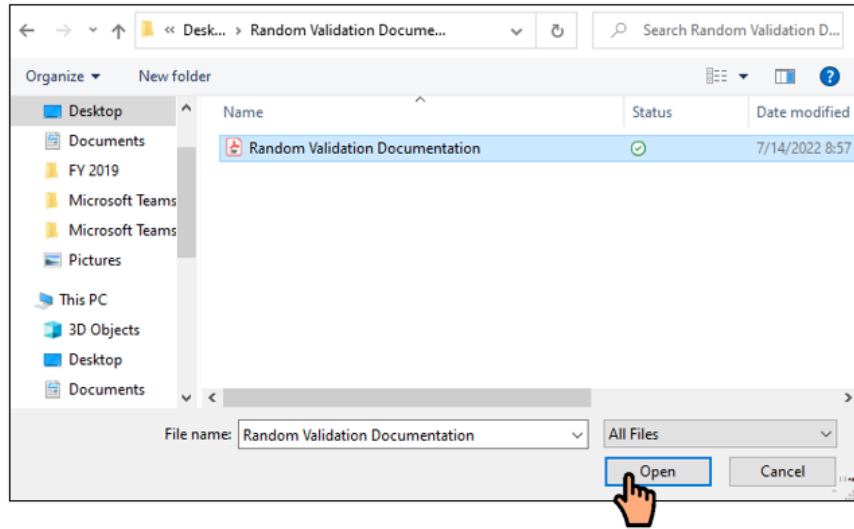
« Desk... › Random Validation Docume...

Search Random Validation D...

Organize ▾ New folder

Desktop
Documents
FY 2019
Microsoft Teams
Microsoft Teams
Pictures
This PC
3D Objects
Desktop
Documents

| Name | Status | Date modified |
|---|---|---|
| Random Validation Documentation | | 7/14/2022 8:57 |

File name: Random Validation Documentation

All Files

Open

Cancel